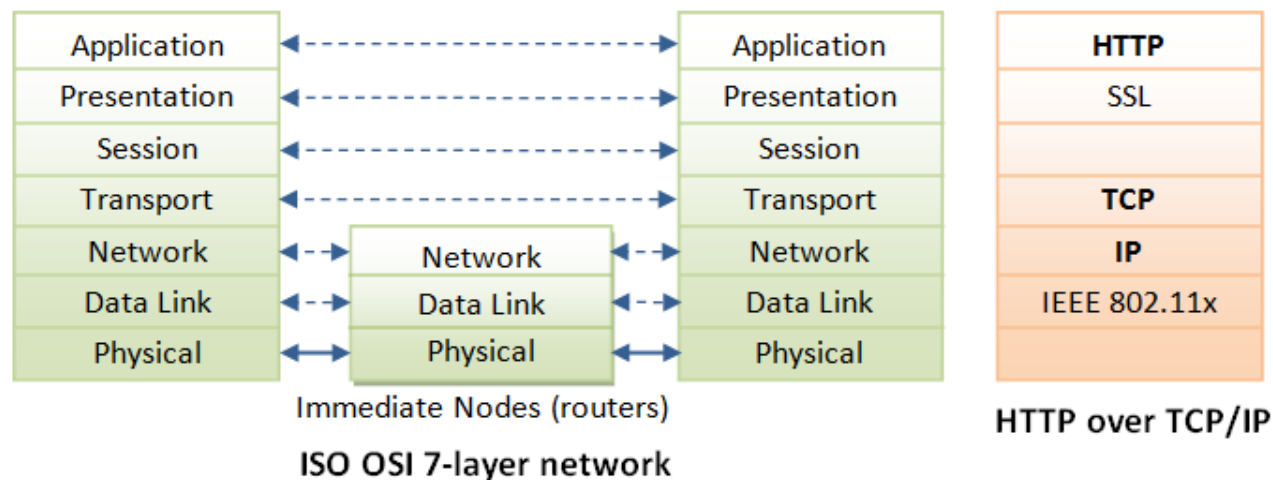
Application
Presentation
Session
Transport
Network
Data Link
Physical

Network
Data Link
Physical

Immediate Nodes (routers)

Application
Presentation
Session
Transport
Network
Data Link
Physical

ISO OSI 7-layer network

HTTP
SSL
TCP
IP
IEEE 802.11x

HTTP over TCP/IP